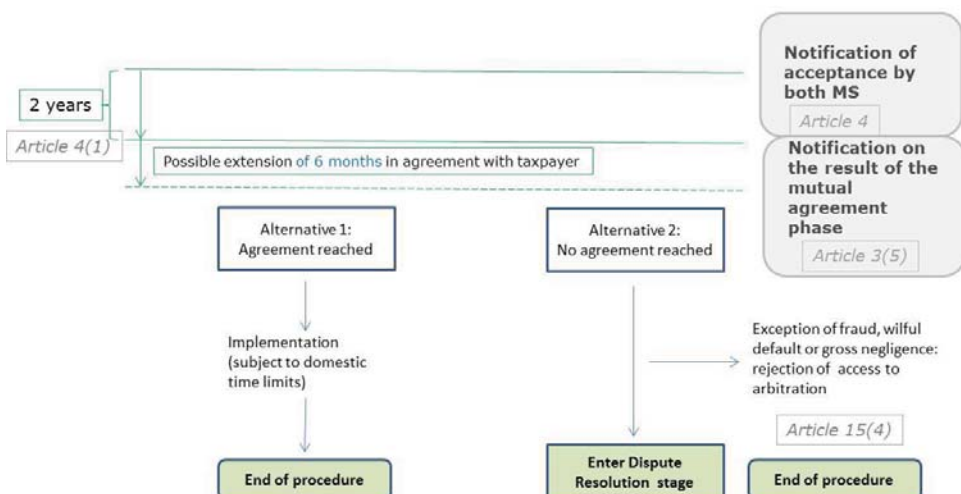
Notification of acceptance by both MS

Article 4

2 years

Article 4(1)

Possible extension of 6 months in agreement with taxpayer

Notification on the result of the mutual agreement phase

Article 3(5)

Alternative 1: Agreement reached

Alternative 2: No agreement reached

Implementation (subject to domestic time limits)

Exception of fraud, wilful default or gross negligence: rejection of access to arbitration

Article 15(4)

End of procedure

Enter Dispute Resolution stage

End of procedure